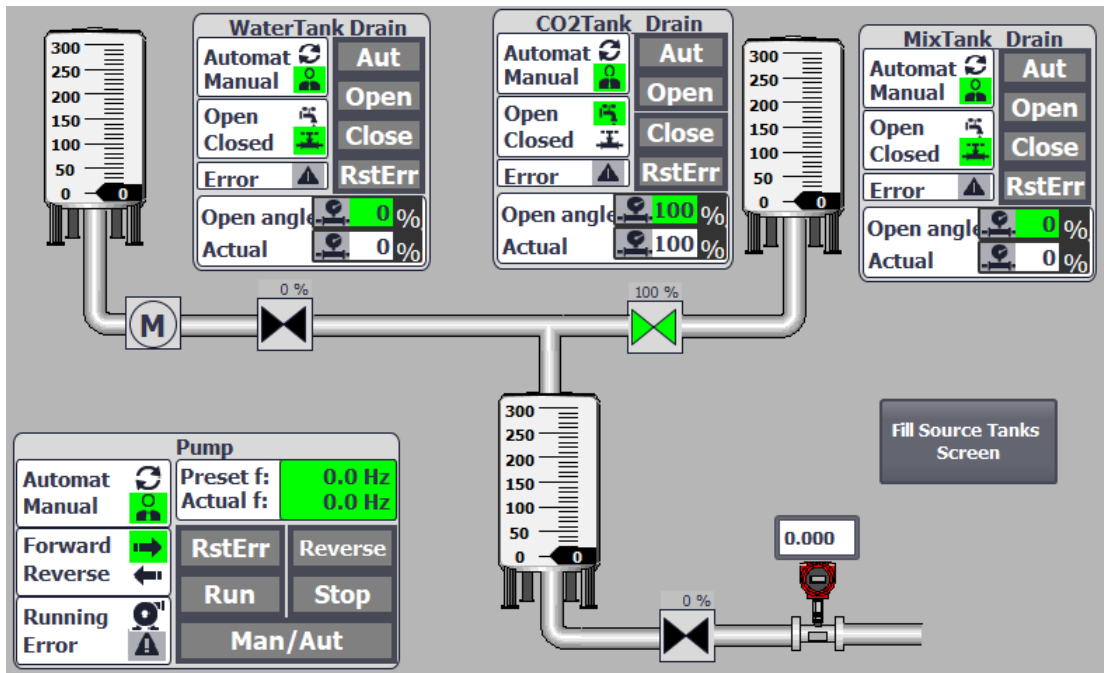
300
250
200
150
100
50
0
0

WaterTank Drain
Automat
Manual
Aut
Open
Closed
Open
Close
Error
RstErr
Open angle 0 %
Actual 0 %

CO2Tank Drain
Automat
Manual
Aut
Open
Closed
Open
Close
Error
RstErr
Open angle 100 %
Actual 100 %

300
250
200
150
100
50
0
0

MixTank Drain
Automat
Manual
Aut
Open
Closed
Open
Close
Error
RstErr
Open angle 0 %
Actual 0 %

M
0 %
100 %

300
250
200
150
100
50
0
0

Fill Source Tanks Screen

Pump
Automat
Manual
Preset f: 0.0 Hz
Actual f: 0.0 Hz
Forward
Reverse
RstErr
Reverse
Run
Stop
Running
Error
Man/Aut

0 %
0.000